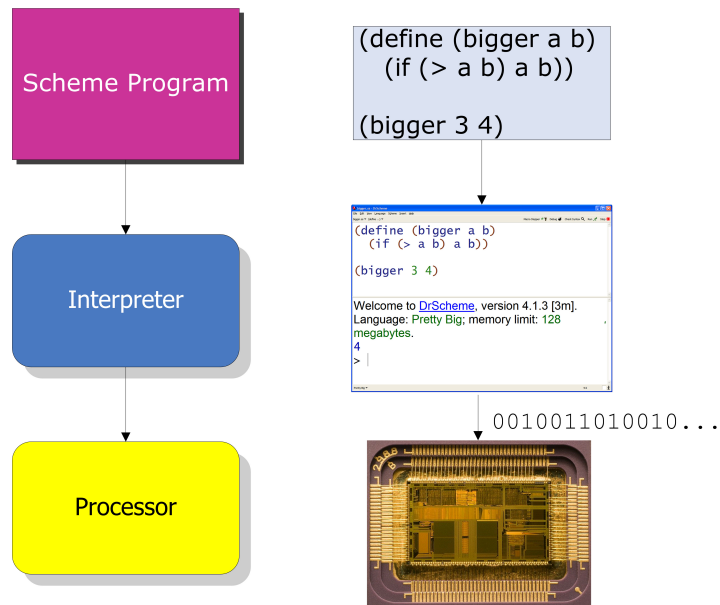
Scheme Program

Interpreter

Processor

(define (bigger a b)
 (if (> a b) a b))

(bigger 3 4)

(define (bigger a b)
 (if (> a b) a b))

(bigger 3 4)

Welcome to DrScheme, version 4.1.3 [3m].
Language: Pretty Big; memory limit: 128 megabytes.
4
>

0010011010010...